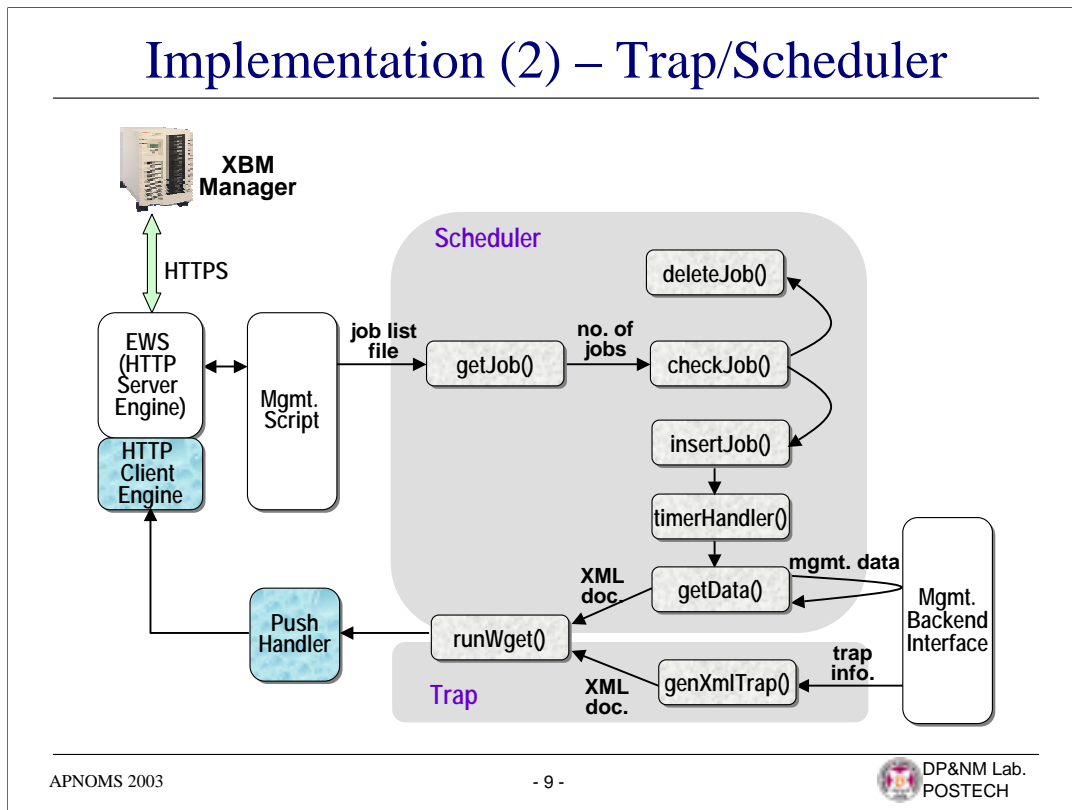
Implementation (2) – Trap/Scheduler

XBM Manager

HTTPS

EWS (HTTP Server Engine)

HTTP Client Engine

Mgmt. Script

Scheduler

job list file

getJob()

no. of jobs

checkJob()

deleteJob()

insertJob()

timerHandler()

getData()

mgmt. data

XML doc.

Mgmt. Backend Interface

Push Handler

runWget()

Trap

XML doc.

genXmlTrap()

trap info.

APNOMS 2003

- 9 -

DP&NM Lab. POSTECH